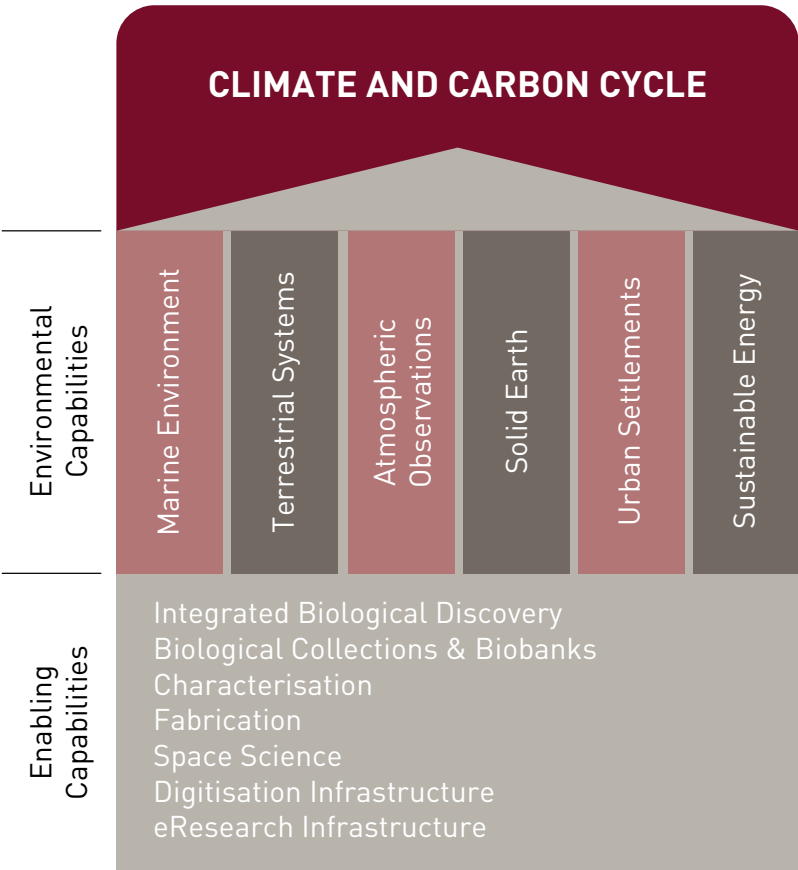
CLIMATE AND CARBON CYCLE

Environmental Capabilities

Marine Environment

Terrestrial Systems

Atmospheric Observations

Solid Earth

Urban Settlements

Sustainable Energy

Enabling Capabilities

Integrated Biological Discovery
Biological Collections & Biobanks
Characterisation
Fabrication
Space Science
Digitisation Infrastructure
eResearch Infrastructure